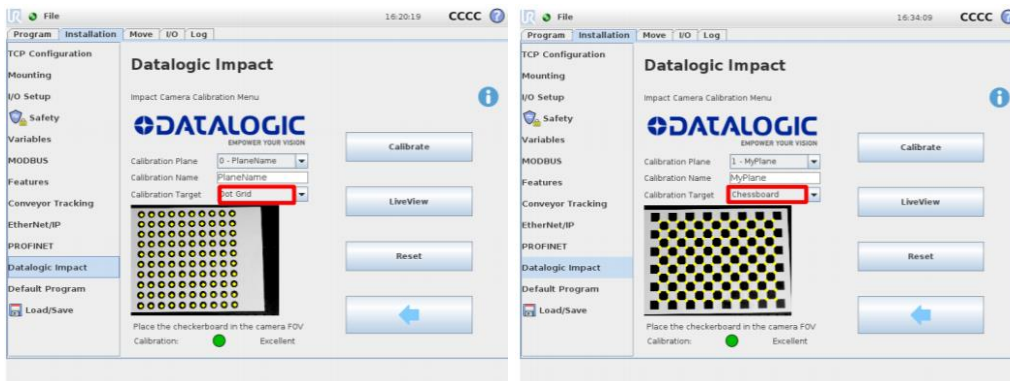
File 16:20:19 CCCC

Program | Installation | Move | I/O | Log

TCP Configuration
Mounting
I/O Setup
Safety
Variables
MODBUS
Features
Conveyor Tracking
EtherNet/IP
PROFINET
Datalogic Impact
Default Program
Load/Save

Datalogic Impact

Impact Camera Calibration Menu

DATALOGIC
EMPOWER YOUR VISION

Calibration Plane: 0 - PlaneName
Calibration Name: PlaneName
Calibration Target: Dot Grid

Calibrate
LiveView
Reset

Place the checkerboard in the camera FOV
Calibration: Excellent

File 16:34:09 CCCC

Program | Installation | Move | I/O | Log

TCP Configuration
Mounting
I/O Setup
Safety
Variables
MODBUS
Features
Conveyor Tracking
EtherNet/IP
PROFINET
Datalogic Impact
Default Program
Load/Save

Datalogic Impact

Impact Camera Calibration Menu

DATALOGIC
EMPOWER YOUR VISION

Calibration Plane: 1 - MyPlane
Calibration Name: MyPlane
Calibration Target: Chessboard

Calibrate
LiveView
Reset

Place the checkerboard in the camera FOV
Calibration: Excellent